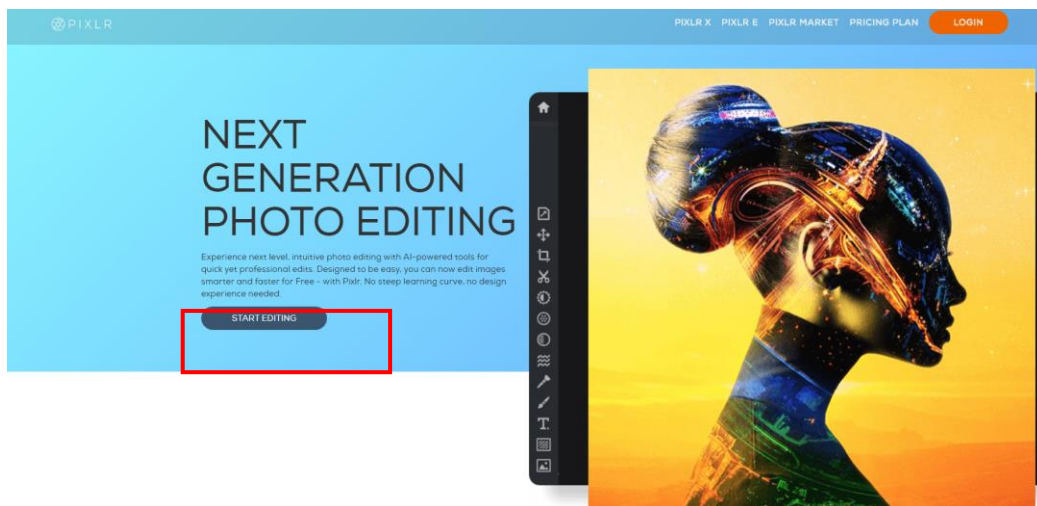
PIXLR

PIXLR X PIXLR E PIXLR MARKET PRICING PLAN LOGIN

NEXT GENERATION PHOTO EDITING

Experience next level, intuitive photo editing with AI-powered tools for quick yet professional edits. Designed to be easy, you can now edit images smarter and faster for Free - with Pixlr. No steep learning curve, no design experience needed.

START EDITING